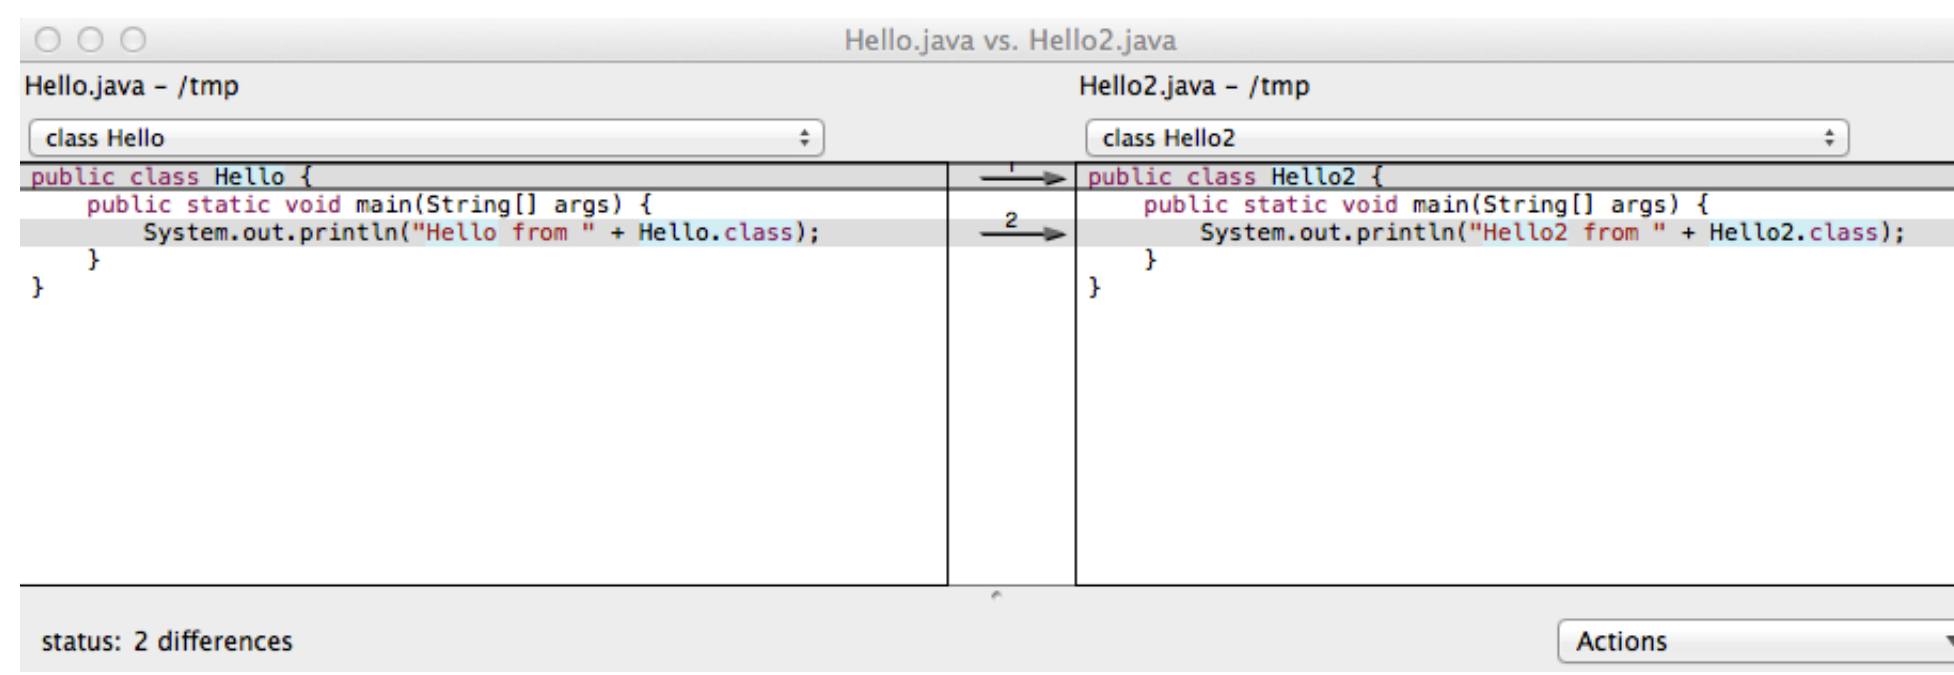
Hello.java vs. Hello2.java

Hello.java – /tmp

class Hello

public class Hello {
    public static void main(String[] args) {
        System.out.println("Hello from " + Hello.class);
    }
}

1

2

Hello2.java – /tmp

class Hello2

public class Hello2 {
    public static void main(String[] args) {
        System.out.println("Hello2 from " + Hello2.class);
    }
}

status: 2 differences

Actions